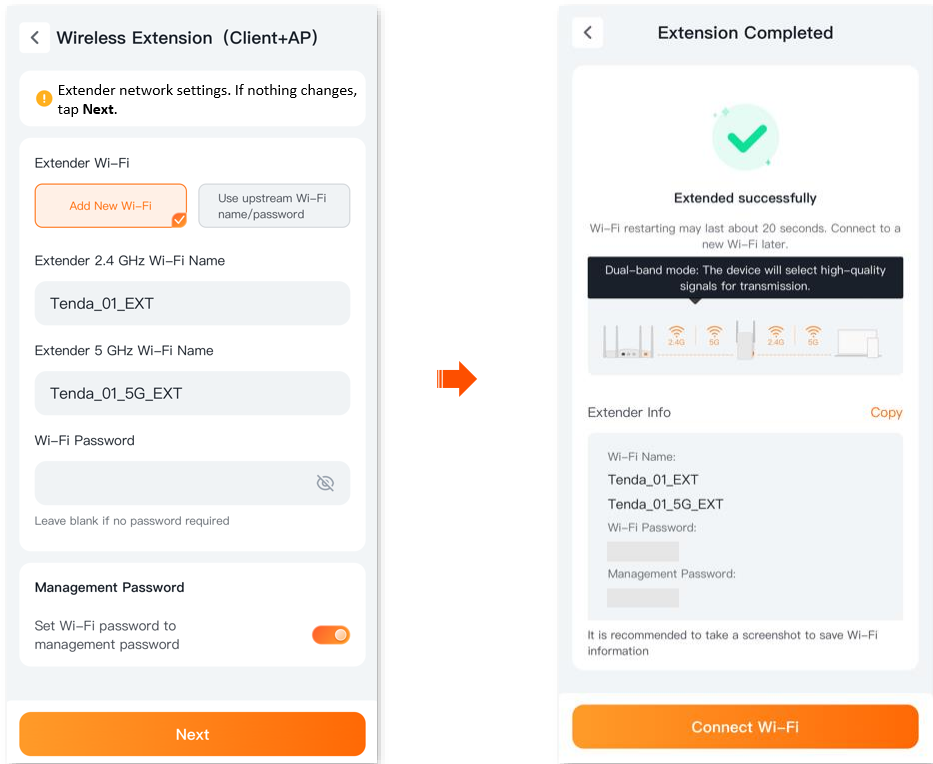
Wireless Extension (Client+AP)

Extender network settings. If nothing changes, tap **Next**.

Extender Wi-Fi

Add New Wi-Fi

Use upstream Wi-Fi name/password

Extender 2.4 GHz Wi-Fi Name

Tenda_01_EXT

Extender 5 GHz Wi-Fi Name

Tenda_01_5G_EXT

Wi-Fi Password

Leave blank if no password required

Management Password

Set Wi-Fi password to management password

Next

Extension Completed

Extended successfully

Wi-Fi restarting may last about 20 seconds. Connect to a new Wi-Fi later.

Dual-band mode: The device will select high-quality signals for transmission.

2.4G 5G 2.4G 5G

Extender Info

Copy

Wi-Fi Name:

Tenda_01_EXT

Tenda_01_5G_EXT

Wi-Fi Password:

Management Password:

It is recommended to take a screenshot to save Wi-Fi information

Connect Wi-Fi